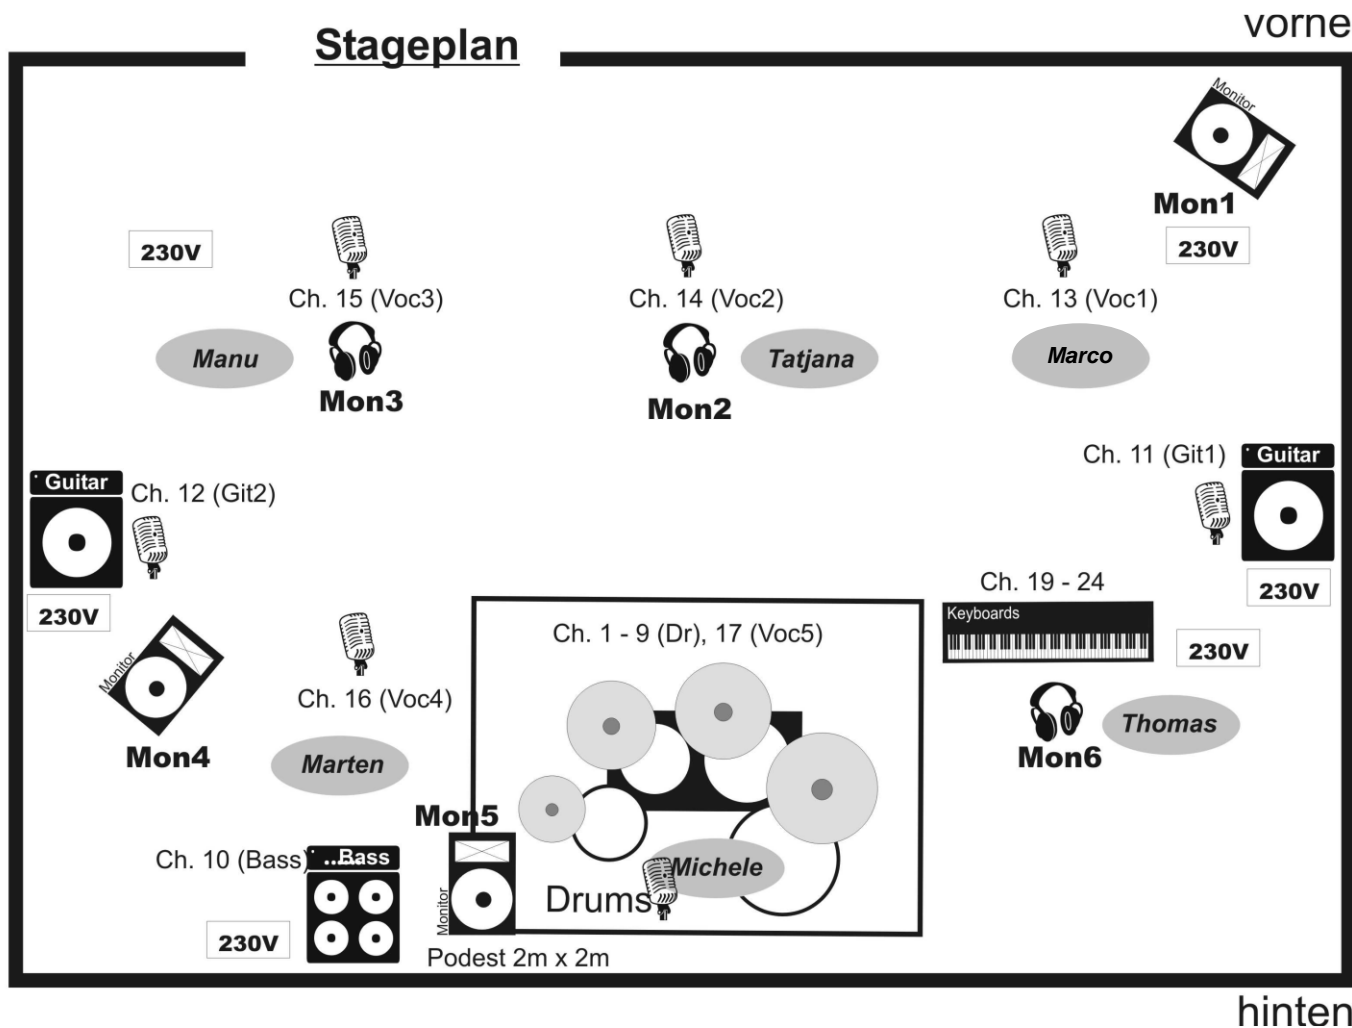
Stageplan

vorne

Monitor
Mon1
230V

230V

Ch. 15 (Voc3)
Manu
Mon3

Ch. 14 (Voc2)
Tatjana
Mon2

Ch. 13 (Voc1)
Marco

Ch. 11 (Git1)
Guitar
230V

Guitar
Ch. 12 (Git2)
230V

Monitor
Mon4

Ch. 16 (Voc4)
Marten

Ch. 1 - 9 (Dr), 17 (Voc5)

Ch. 19 - 24
Keyboards
230V

Mon6
Thomas

Mon5
Monitor
Michele
Drums
Podest 2m x 2m

Ch. 10 (Bass)
Bass
230V

hinten